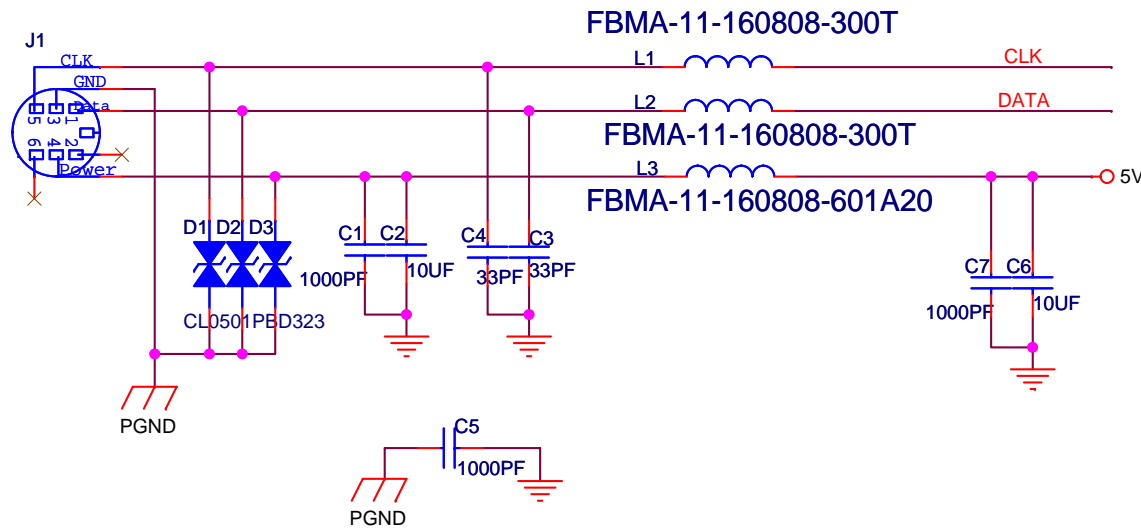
J1
CLK
GND
Data
Power
5 3 1
6 4 2
FBMA-11-160808-300T
L1
CLK
L2
DATA
FBMA-11-160808-300T
L3
5V
FBMA-11-160808-601A20
D1 D2 D3
C1 C2
1000PF 10UF
C4 C3
33PF 33PF
C7 C6
1000PF 10UF
CL0501PBD323
PGND
C5
1000PF
PGND